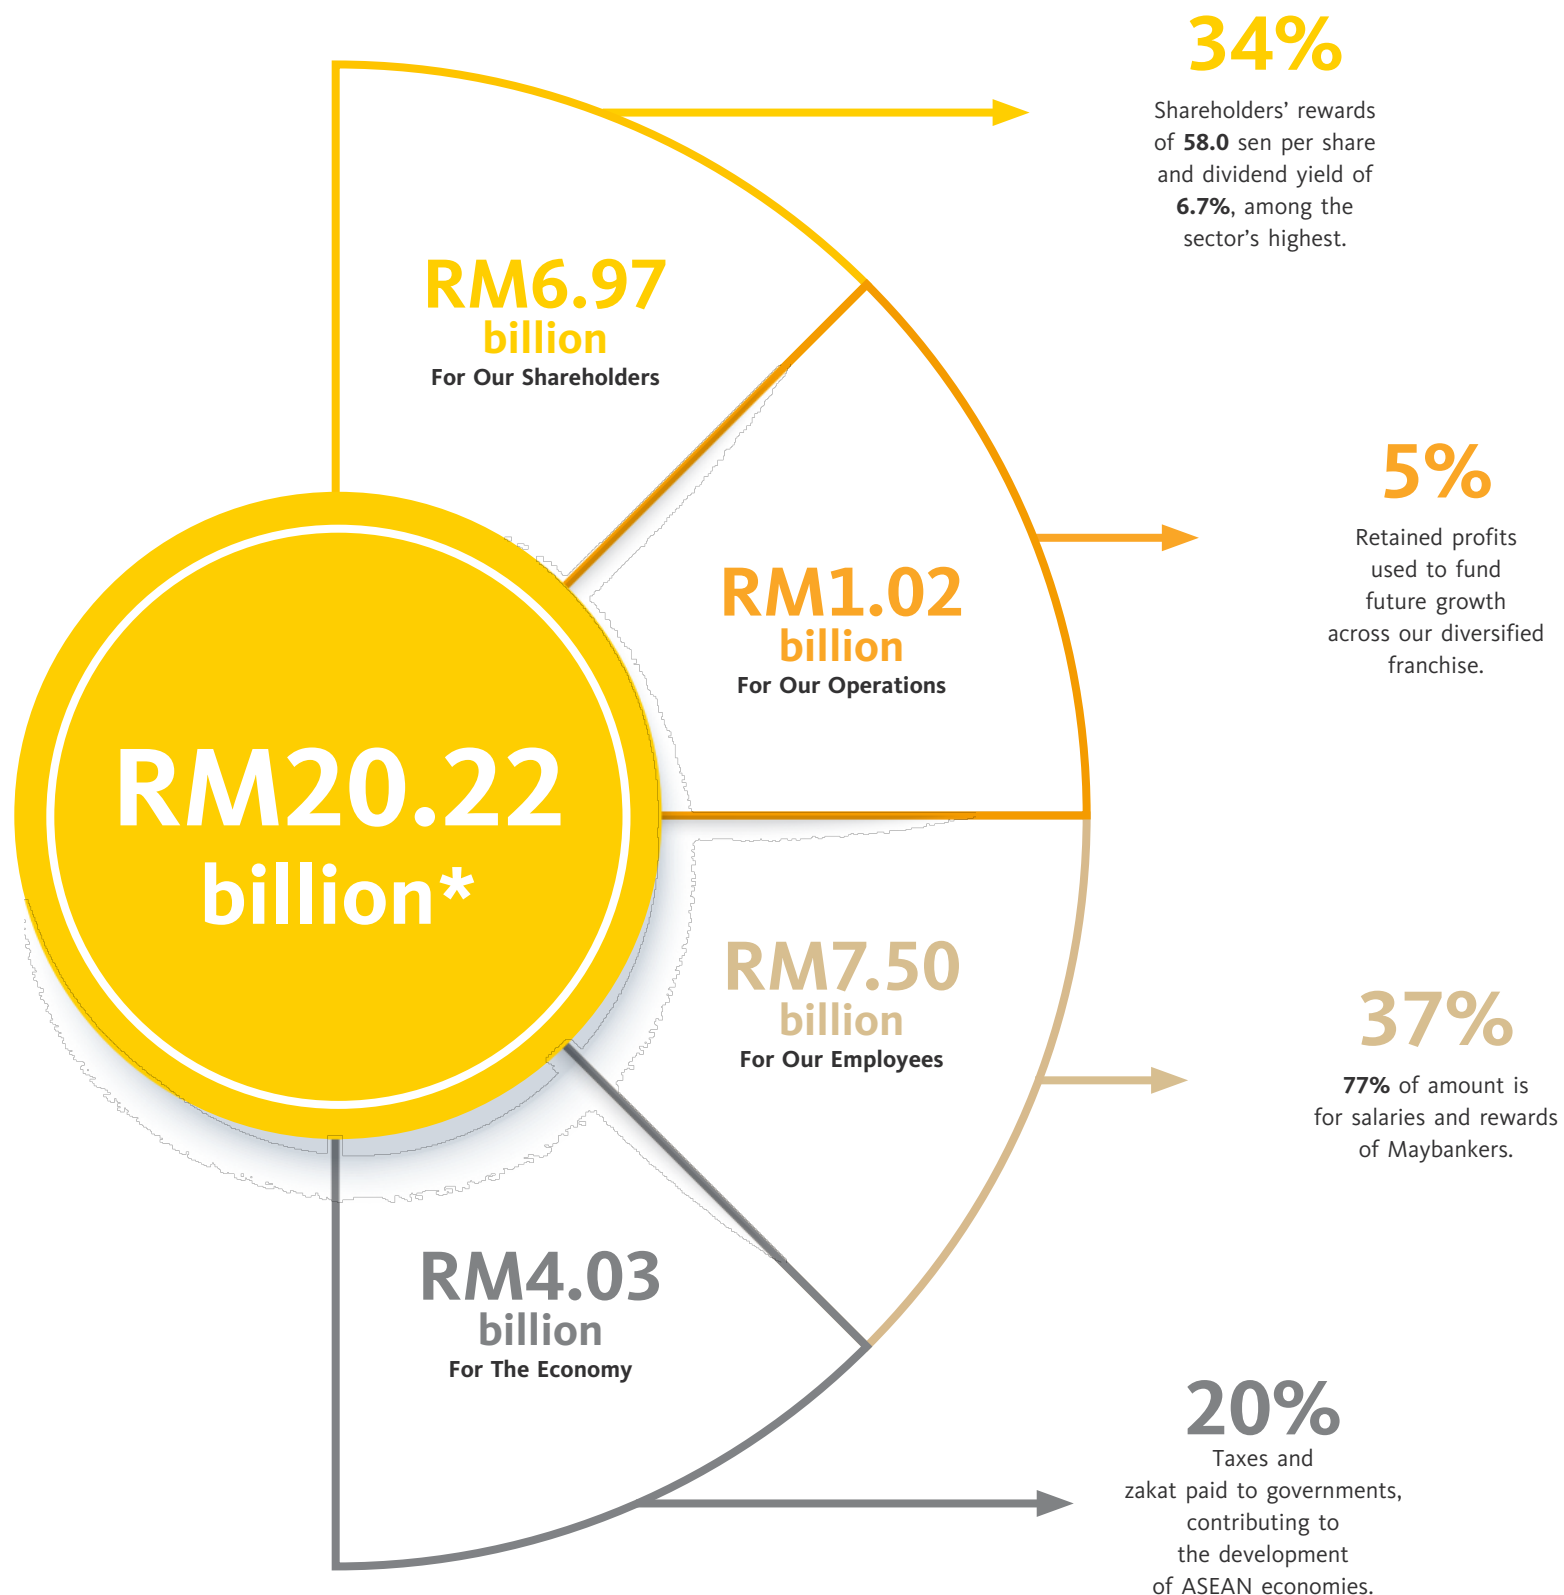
RM20.22 billion*

RM6.97 billion
For Our Shareholders

34%
Shareholders' rewards of **58.0** sen per share and dividend yield of **6.7%**, among the sector's highest.

RM1.02 billion
For Our Operations

5%
Retained profits used to fund future growth across our diversified franchise.

RM7.50 billion
For Our Employees

37%
**77%** of amount is for salaries and rewards of Maybankers.

RM4.03 billion
For The Economy

20%
Taxes and zakat paid to governments, contributing to the development of ASEAN economies.